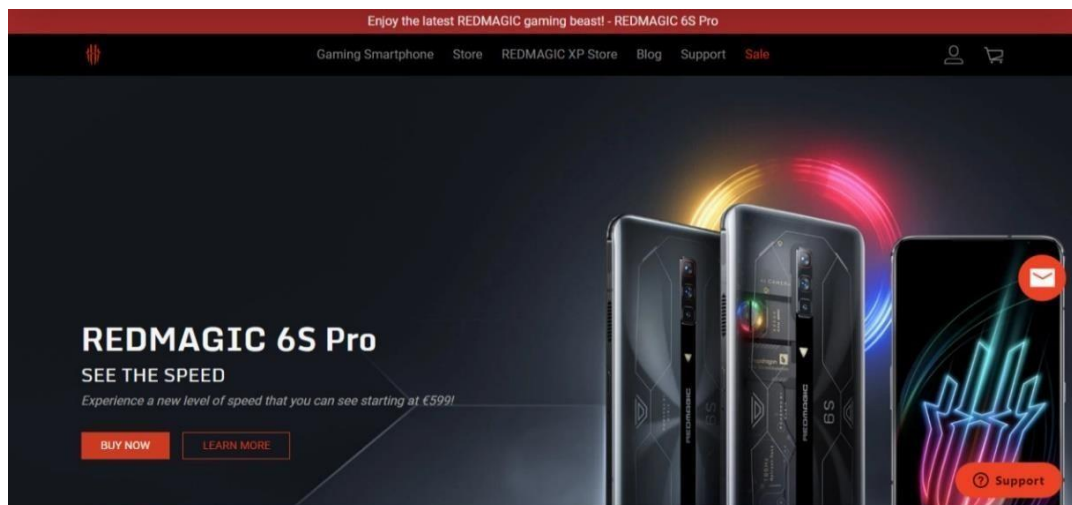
Enjoy the latest REDMAGIC gaming beast! - REDMAGIC 6S Pro

Gaming Smartphone Store REDMAGIC XP Store Blog Support Sale

REDMAGIC 6S Pro

SEE THE SPEED

Experience a new level of speed that you can see starting at €599!

BUY NOW LEARN MORE

Support